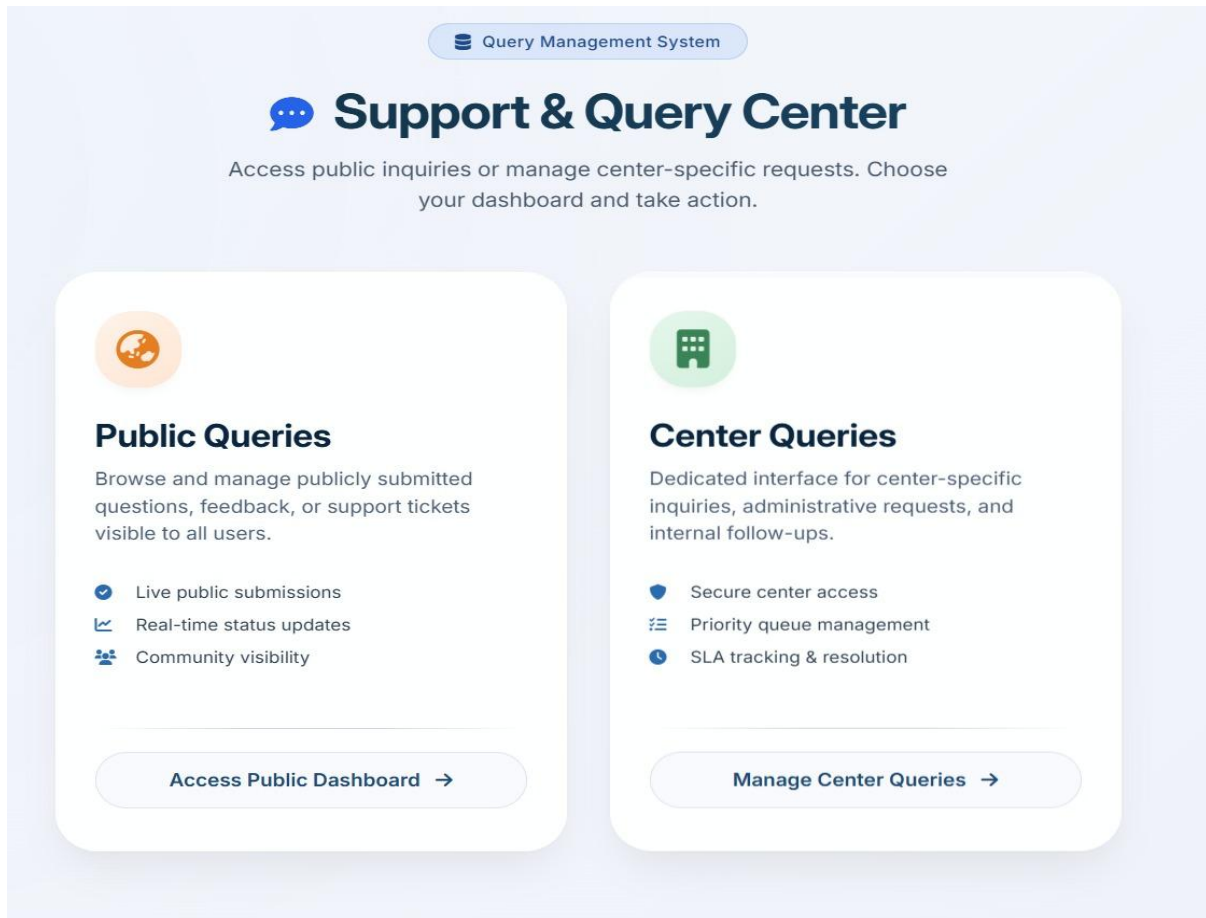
Query Management System

Support & Query Center

Access public inquiries or manage center-specific requests. Choose your dashboard and take action.

Public Queries

Browse and manage publicly submitted questions, feedback, or support tickets visible to all users.

Live public submissions
Real-time status updates
Community visibility

Access Public Dashboard →

Center Queries

Dedicated interface for center-specific inquiries, administrative requests, and internal follow-ups.

Secure center access
Priority queue management
SLA tracking & resolution

Manage Center Queries →